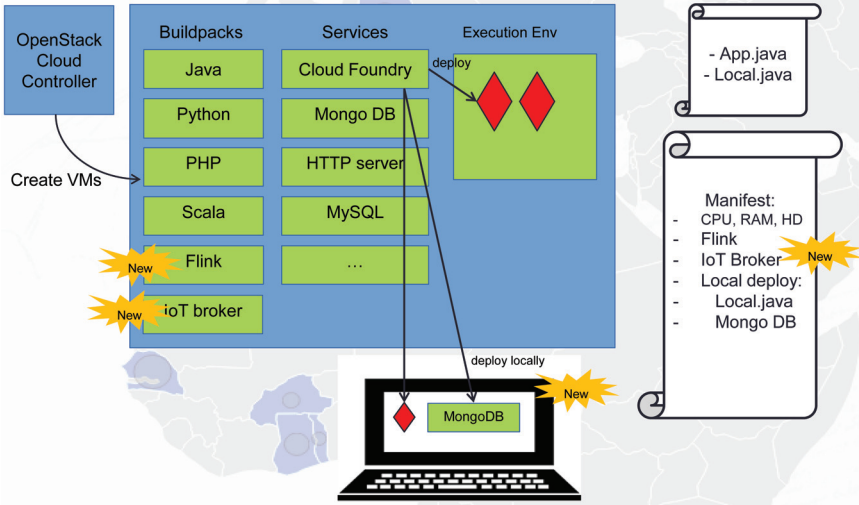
OpenStack Cloud Controller

Create VMs

Buildpacks

Java

Python

PHP

Scala

New

Flink

New

IoT broker

Services

Cloud Foundry

Mongo DB

HTTP server

MySQL

...

Execution Env

deploy

deploy locally

New

MongoDB

- App.java
- Local.java

Manifest:
- CPU, RAM, HD
- Flink
- IoT Broker
- Local deploy:
- Local.java
- Mongo DB

New